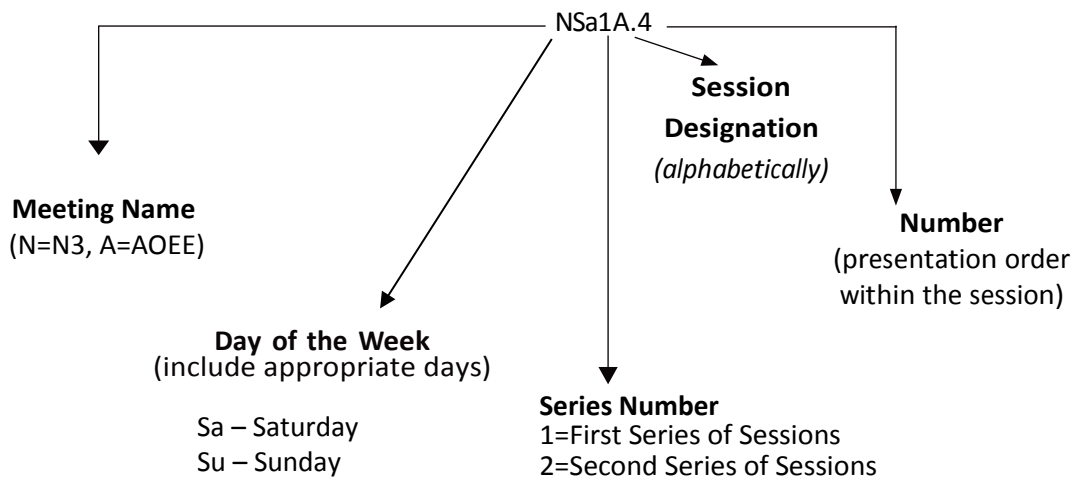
NSa1A.4

Session Designation
(alphabetically)

Meeting Name
(N=N3, A=AOEE)

Number
(presentation order within the session)

Day of the Week
(include appropriate days)

Sa – Saturday
Su – Sunday

Series Number
1=First Series of Sessions
2=Second Series of Sessions